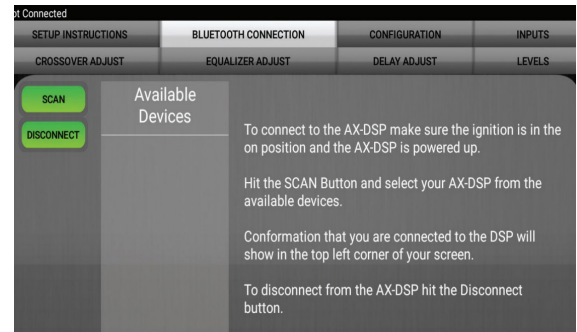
ot Connected

SETUP INSTRUCTIONS | BLUETOOTH CONNECTION | CONFIGURATION | INPUTS

CROSSOVER ADJUST | EQUALIZER ADJUST | DELAY ADJUST | LEVELS

SCAN

DISCONNECT

Available Devices

To connect to the AX-DSP make sure the ignition is in the on position and the AX-DSP is powered up.

Hit the SCAN Button and select your AX-DSP from the available devices.

Conformation that you are connected to the DSP will show in the top left corner of your screen.

To disconnect from the AX-DSP hit the Disconnect button.